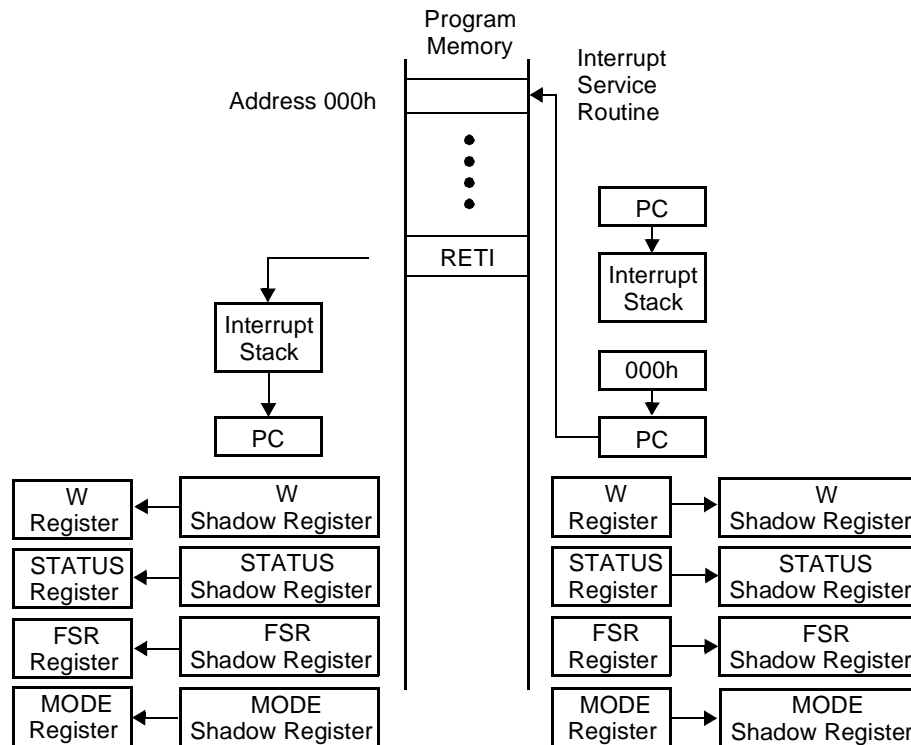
Program Memory

Interrupt Service Routine

Address 000h

RETI

PC

Interrupt Stack

000h

PC

Interrupt Stack

PC

W Register

W Shadow Register

W Register

W Shadow Register

STATUS Register

STATUS Shadow Register

STATUS Register

STATUS Shadow Register

FSR Register

FSR Shadow Register

FSR Register

FSR Shadow Register

MODE Register

MODE Shadow Register

MODE Register

MODE Shadow Register